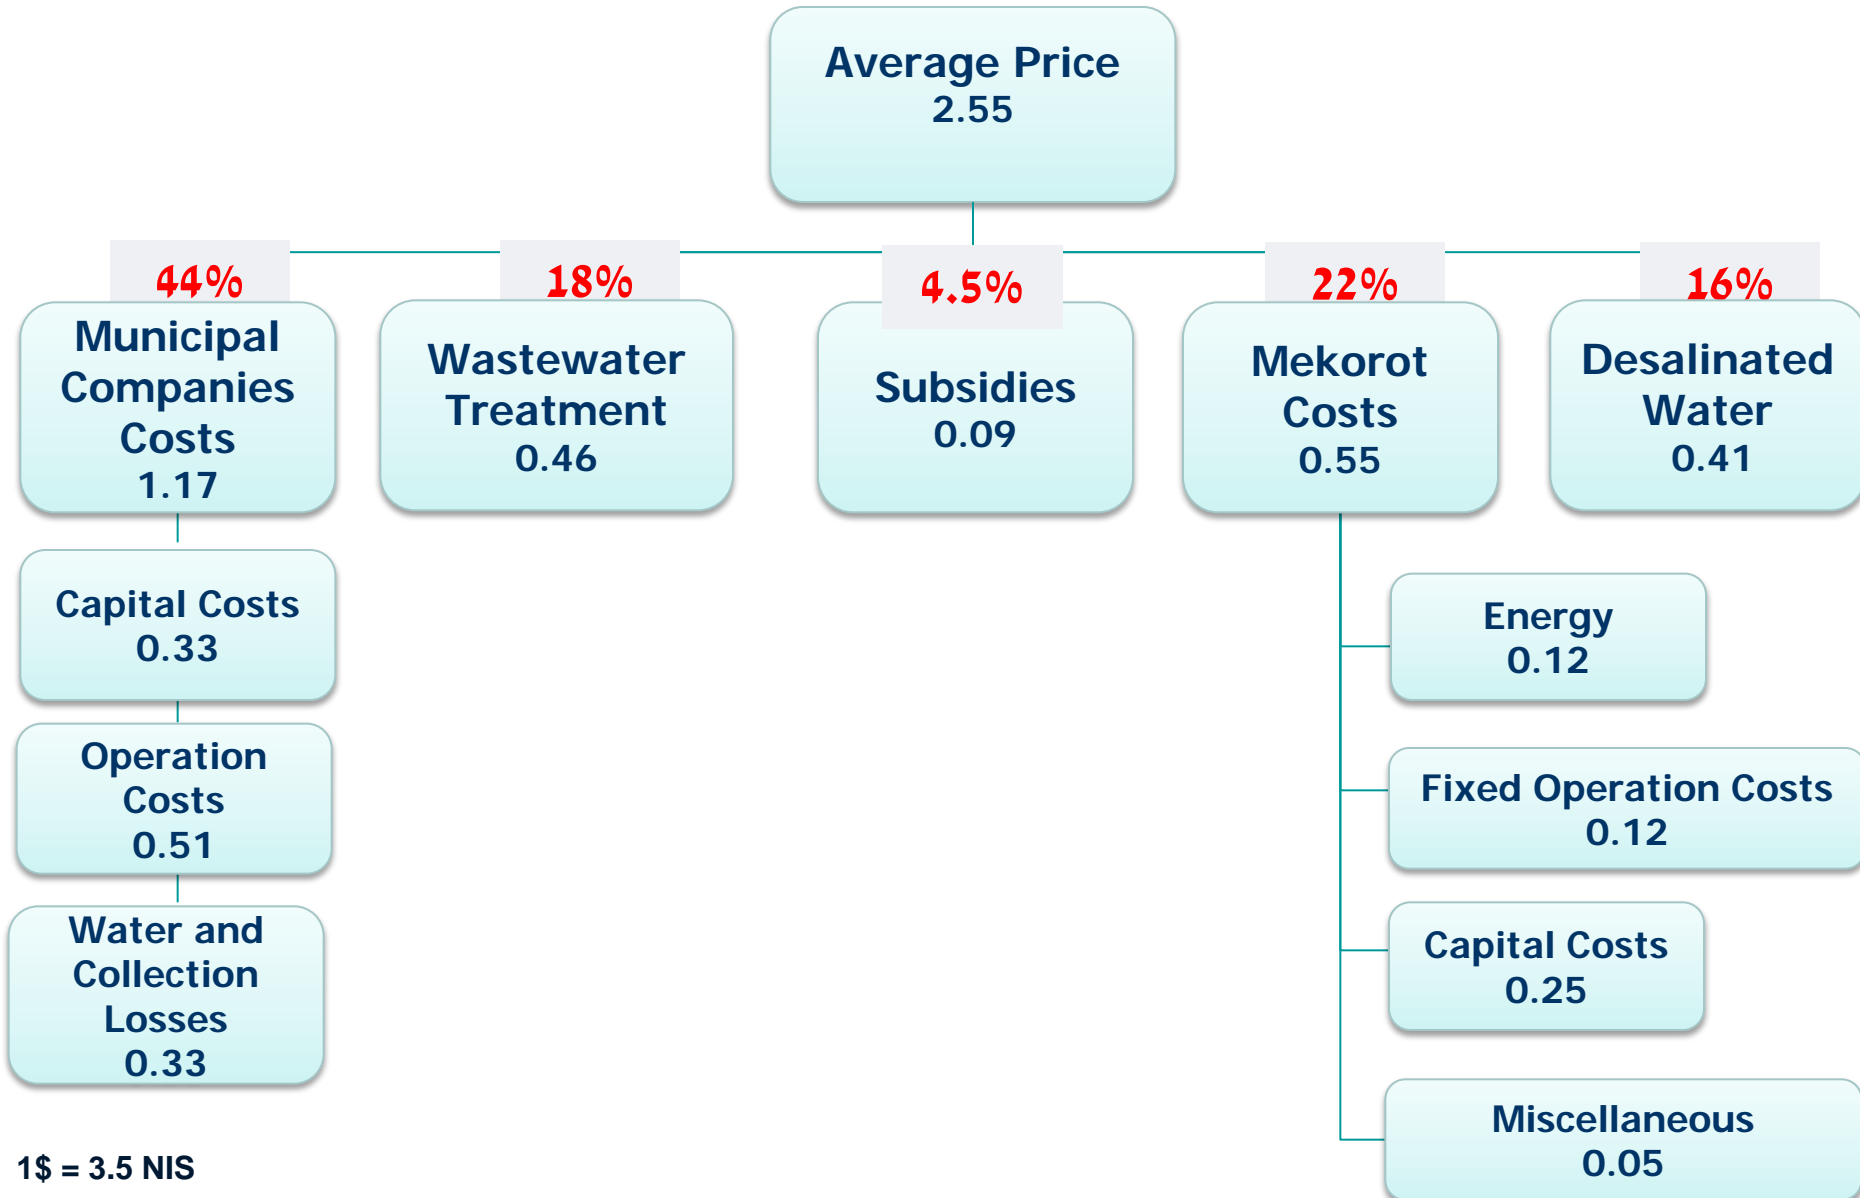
Average Price
2.55

44%
Municipal Companies Costs
1.17

18%
Wastewater Treatment
0.46

4.5%
Subsidies
0.09

22%
Mekorot Costs
0.55

16%
Desalinated Water
0.41

Capital Costs
0.33

Operation Costs
0.51

Water and Collection Losses
0.33

Energy
0.12

Fixed Operation Costs
0.12

Capital Costs
0.25

Miscellaneous
0.05

1$ = 3.5 NIS